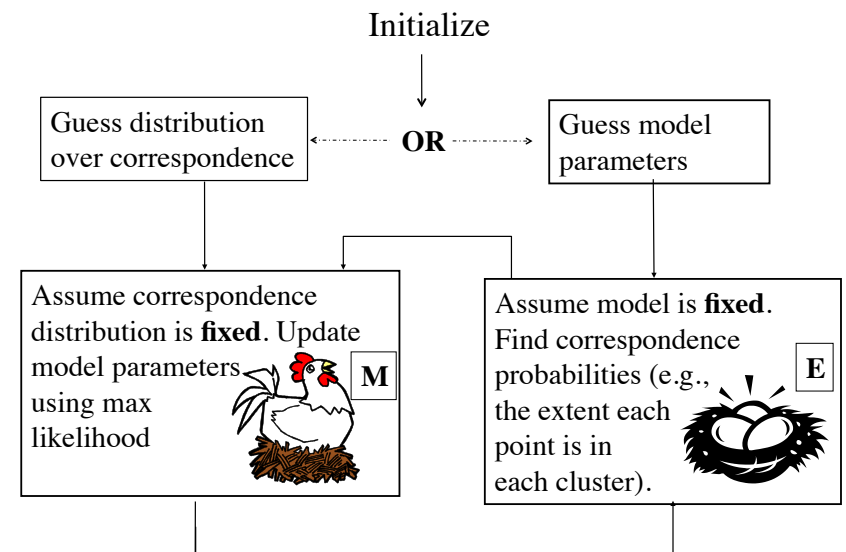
Initialize

Guess distribution over correspondence

OR

Guess model parameters

Assume correspondence distribution is **fixed**. Update model parameters using max likelihood

M

Assume model is **fixed**. Find correspondence probabilities (e.g., the extent each point is in each cluster).

E